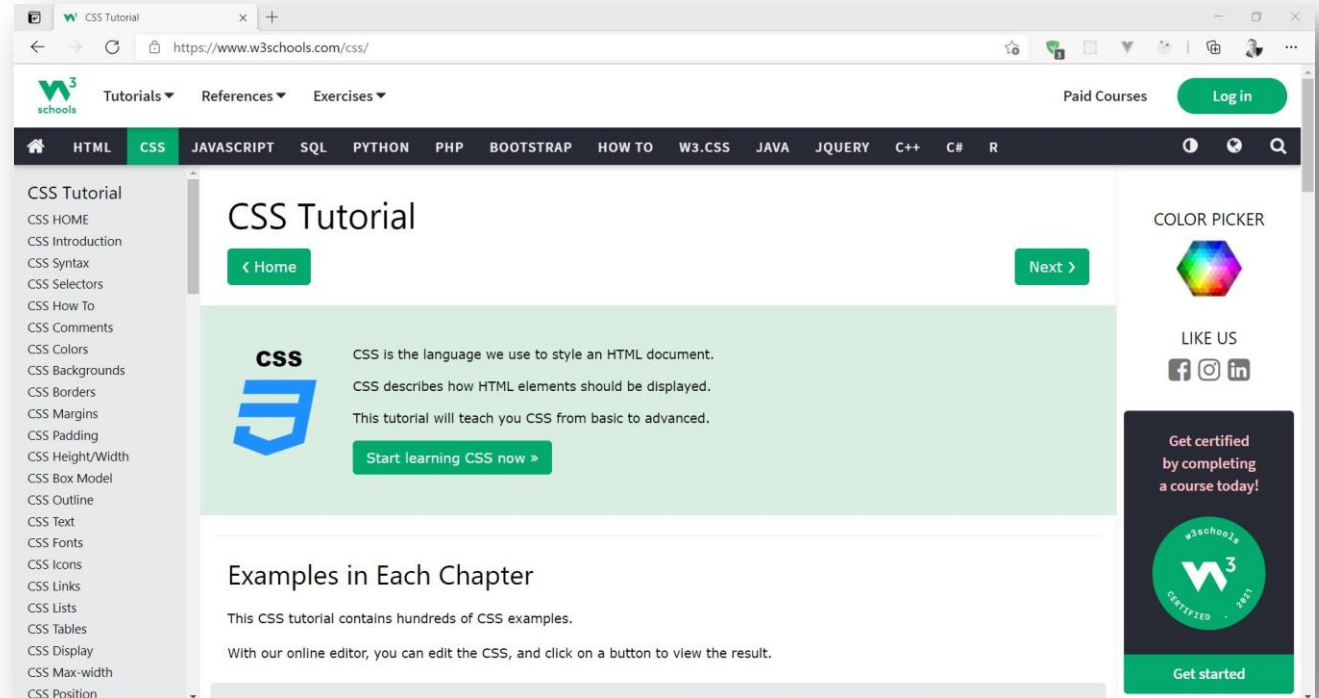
CSS Tutorial ×

https://www.w3schools.com/css/

w3schools

Tutorials ▾ References ▾ Exercises ▾

Paid Courses

Log in

HTML CSS JAVASCRIPT SQL PYTHON PHP BOOTSTRAP HOW TO W3.CSS JAVA JQUERY C++ C# R

CSS Tutorial
CSS HOME
CSS Introduction
CSS Syntax
CSS Selectors
CSS How To
CSS Comments
CSS Colors
CSS Backgrounds
CSS Borders
CSS Margins
CSS Padding
CSS Height/Width
CSS Box Model
CSS Outline
CSS Text
CSS Fonts
CSS Icons
CSS Links
CSS Lists
CSS Tables
CSS Display
CSS Max-width
CSS Position

CSS Tutorial

‹ Home

Next ›

CSS

CSS is the language we use to style an HTML document.

CSS describes how HTML elements should be displayed.

This tutorial will teach you CSS from basic to advanced.

Start learning CSS now »

Examples in Each Chapter

This CSS tutorial contains hundreds of CSS examples.

With our online editor, you can edit the CSS, and click on a button to view the result.

COLOR PICKER

LIKE US

Get certified by completing a course today!

w3schools CERTIFIED · 2021

Get started